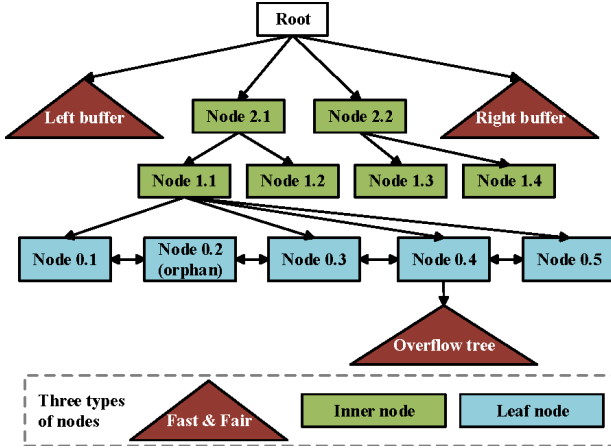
Root

Left buffer

Node 2.1

Node 2.2

Right buffer

Node 1.1

Node 1.2

Node 1.3

Node 1.4

Node 0.1

Node 0.2 (orphan)

Node 0.3

Node 0.4

Node 0.5

Overflow tree

Three types of nodes

Fast & Fair

Inner node

Leaf node